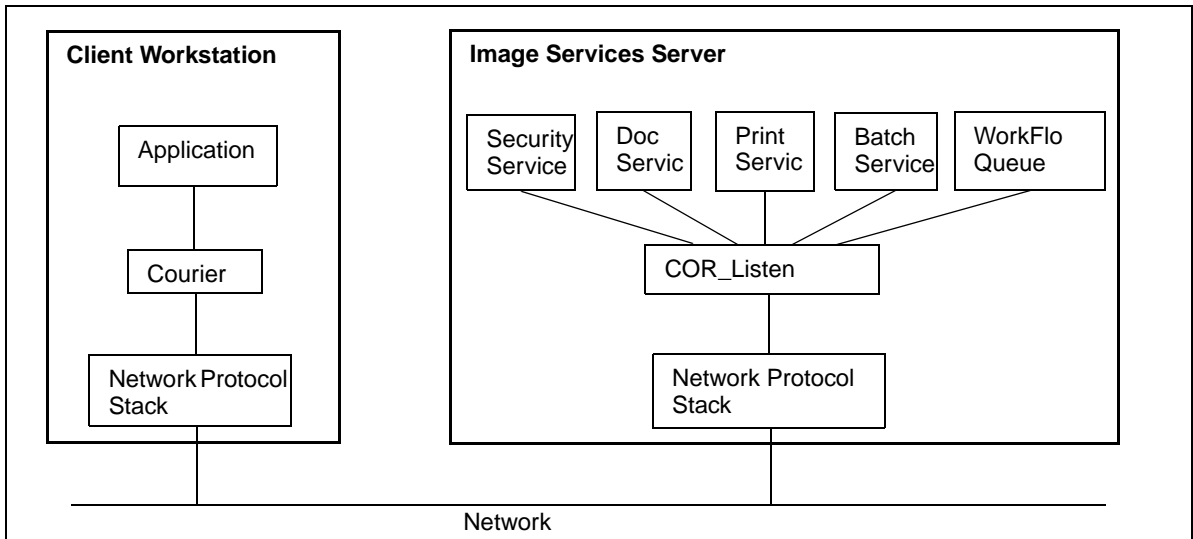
Client Workstation

Application

Courier

Network Protocol Stack

Image Services Server

Security Service

Doc Servic

Print Servic

Batch Service

WorkFlo Queue

COR_Listen

Network Protocol Stack

Network